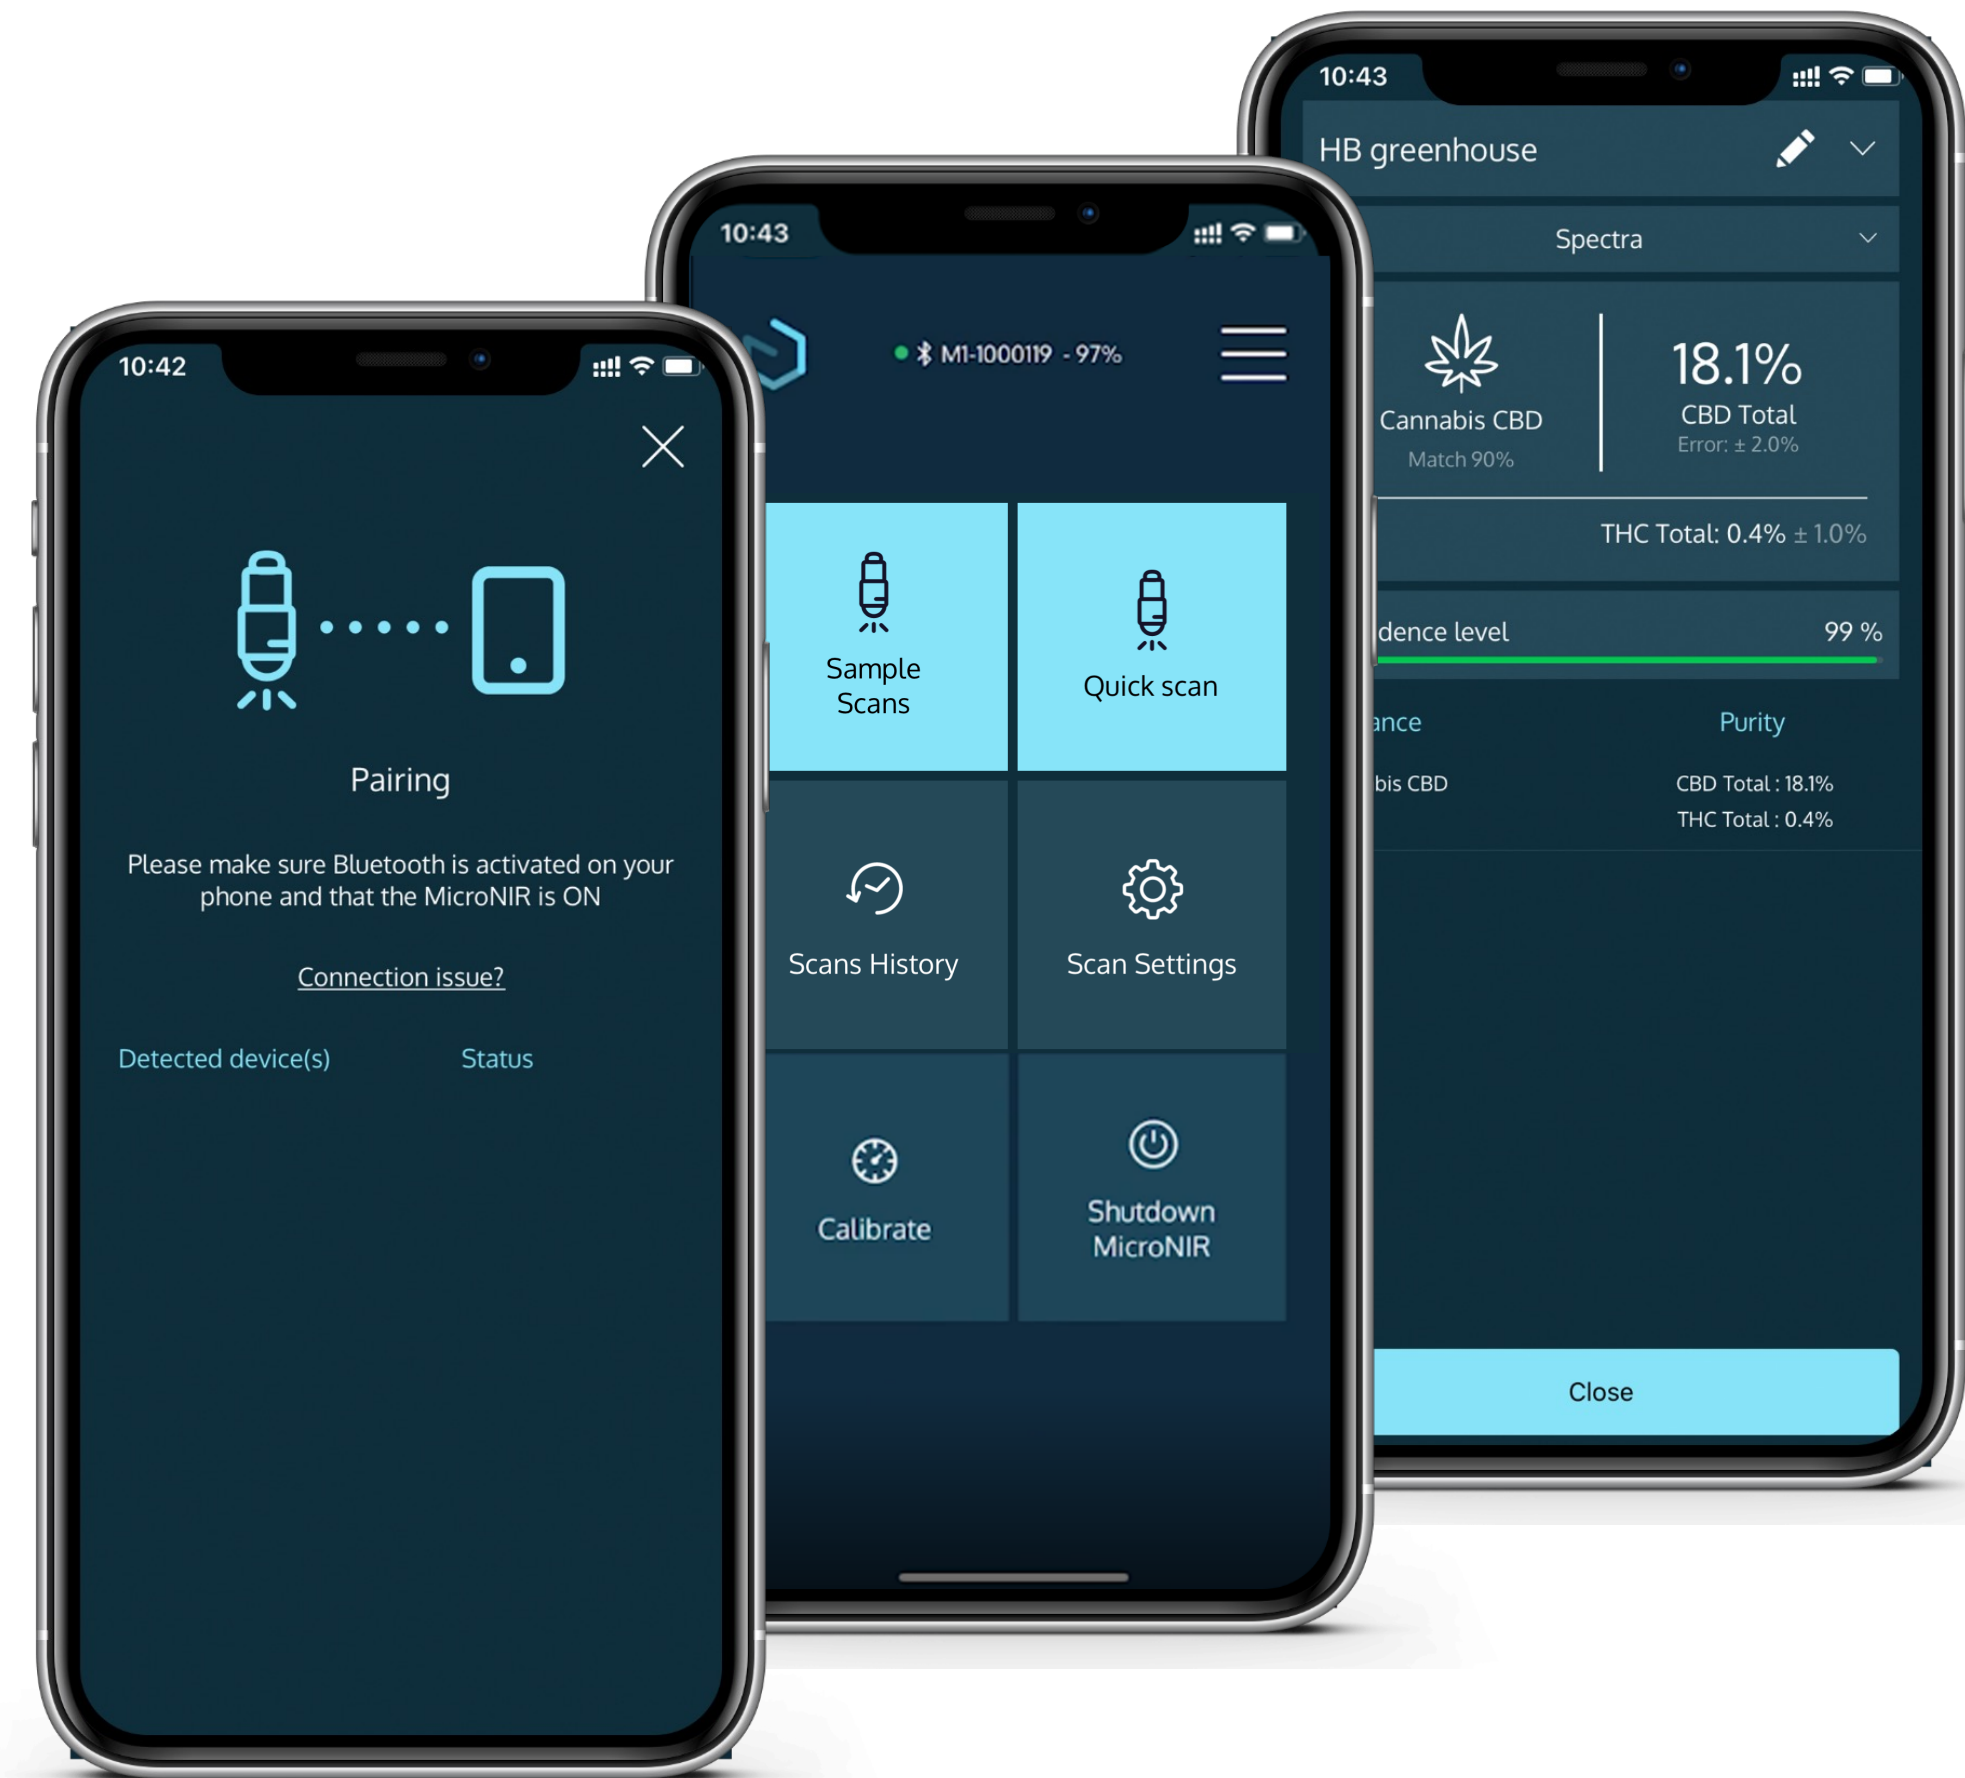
10:42

Pairing

Please make sure Bluetooth is activated on your phone and that the MicroNIR is ON

Connection issue?

Detected device(s)

Status

10:43

MI-1000119 - 97%

Sample Scans

Quick scan

Scans History

Scan Settings

Calibrate

Shutdown MicroNIR

10:43

HB greenhouse

Spectra

Cannabis CBD

Match 90%

18.1%

CBD Total

Error: ± 2.0%

THC Total: 0.4% ± 1.0%

dence level

99 %

ance

Purity

bis CBD

CBD Total : 18.1%

THC Total : 0.4%

Close